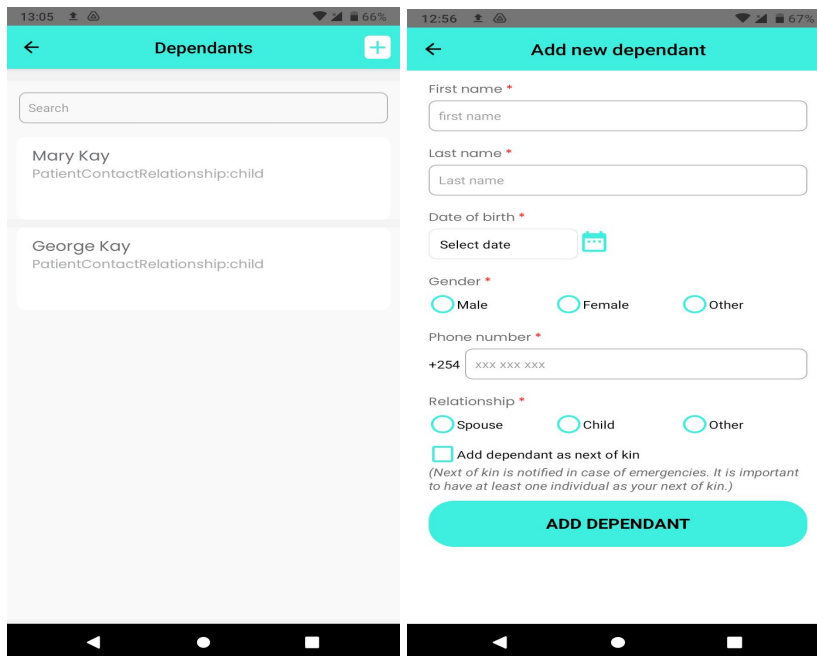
13:05 66%

Dependants

Search

Mary Kay
PatientContactRelationship:child

George Kay
PatientContactRelationship:child

12:56 67%

Add new dependant

First name *
first name

Last name *
Last name

Date of birth *
Select date

Gender *
Male Female Other

Phone number *
+254 xxx xxx xxx

Relationship *
Spouse Child Other

Add dependant as next of kin
(Next of kin is notified in case of emergencies. It is important to have at least one individual as your next of kin.)

ADD DEPENDANT